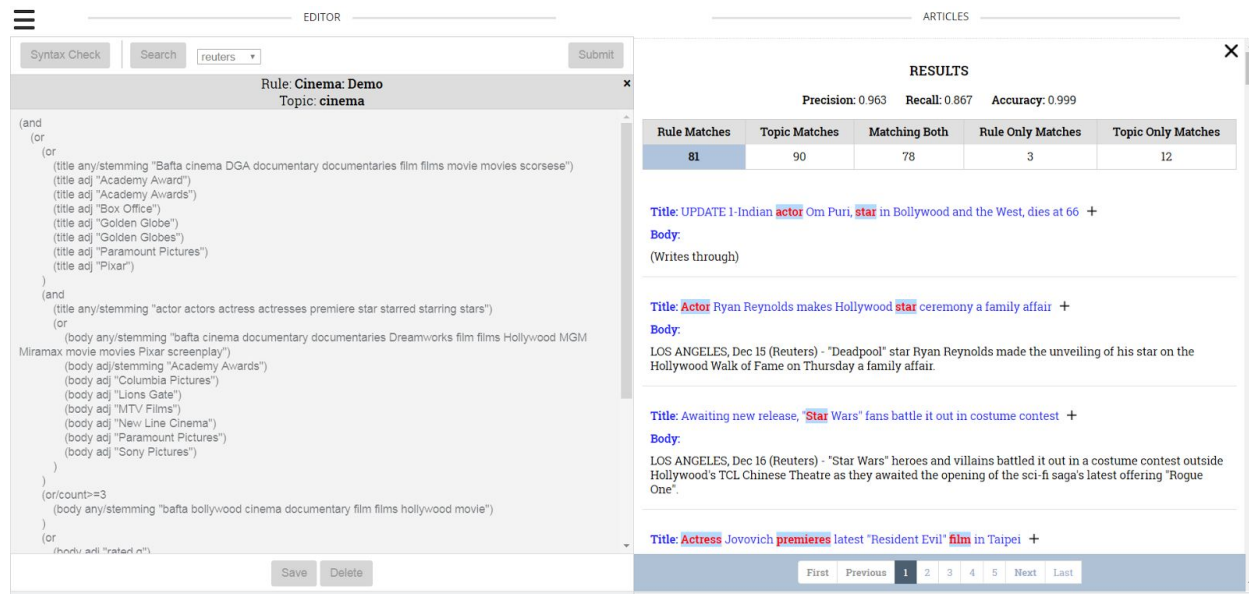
EDITOR

Syntax Check | Search | reuters ▾ | Submit

Rule: Cinema: Demo
Topic: cinema

(and
(or
(or
(title any/stemming "Bafta cinema DGA documentary documentaries film films movie movies scorsese")
(title adj "Academy Award")
(title adj "Academy Awards")
(title adj "Box Office")
(title adj "Golden Globe")
(title adj "Golden Globes")
(title adj "Paramount Pictures")
(title adj "Pixar")
)
(and
(title any/stemming "actor actors actress actresses premiere star starred starring stars")
(or
(body any/stemming "bafta cinema documentary documentaries Dreamworks film films Hollywood MGM Miramax movie movies Pixar screenplay")
(body adj/stemming "Academy Awards")
(body adj "Columbia Pictures")
(body adj "Lions Gate")
(body adj "MTV Films")
(body adj "New Line Cinema")
(body adj "Paramount Pictures")
(body adj "Sony Pictures")
)
)
(or/count>=3
(body any/stemming "bafta bollywood cinema documentary film films hollywood movie")
)
(or
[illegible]

Save | Delete

ARTICLES

RESULTS

Precision: 0.963 Recall: 0.867 Accuracy: 0.999

| Rule Matches | Topic Matches | Matching Both | Rule Only Matches | Topic Only Matches |
|---|---|---|---|---|
| 81 | 90 | 78 | 3 | 12 |

Title: UPDATE 1-Indian actor Om Puri, star in Bollywood and the West, dies at 66 +
Body:
(Writes through)

Title: Actor Ryan Reynolds makes Hollywood star ceremony a family affair +
Body:
LOS ANGELES, Dec 15 (Reuters) - "Deadpool" star Ryan Reynolds made the unveiling of his star on the Hollywood Walk of Fame on Thursday a family affair.

Title: Awaiting new release, "Star Wars" fans battle it out in costume contest +
Body:
LOS ANGELES, Dec 16 (Reuters) - "Star Wars" heroes and villains battled it out in a costume contest outside Hollywood's TCL Chinese Theatre as they awaited the opening of the sci-fi saga's latest offering "Rogue One".

Title: Actress Jovovich premieres latest "Resident Evil" film in Taipei +

First Previous 1 2 3 4 5 Next Last